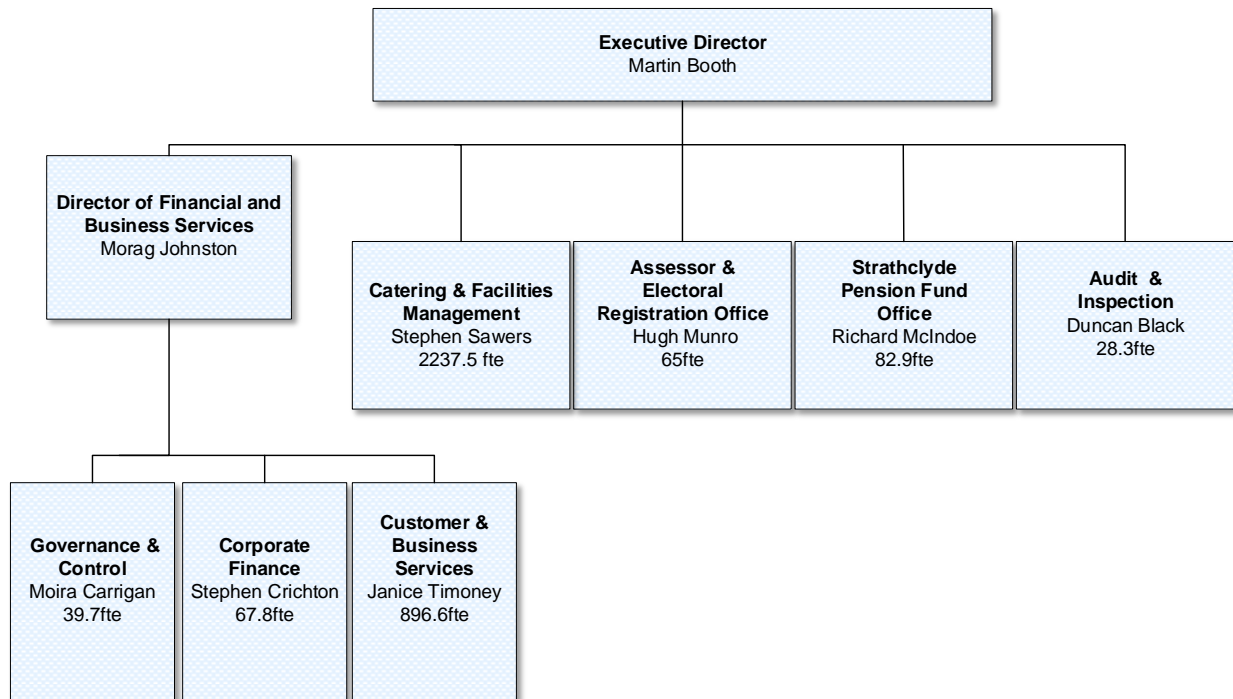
Executive Director
Martin Booth

Director of Financial and Business Services
Morag Johnston

Catering & Facilities Management
Stephen Sawers
2237.5 fte

Assessor & Electoral Registration Office
Hugh Munro
65fte

Strathclyde Pension Fund Office
Richard McIndoe
82.9fte

Audit & Inspection
Duncan Black
28.3fte

Governance & Control
Moira Carrigan
39.7fte

Corporate Finance
Stephen Crichton
67.8fte

Customer & Business Services
Janice Timoney
896.6fte